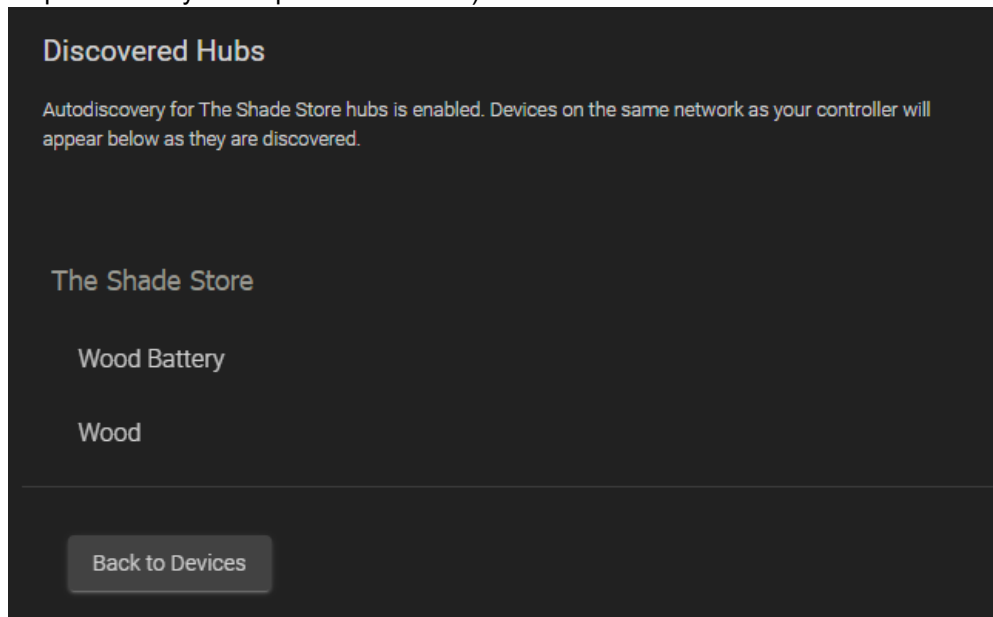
Discovered Hubs

Autodiscovery for The Shade Store hubs is enabled. Devices on the same network as your controller will appear below as they are discovered.

The Shade Store

Wood Battery

Wood

Back to Devices